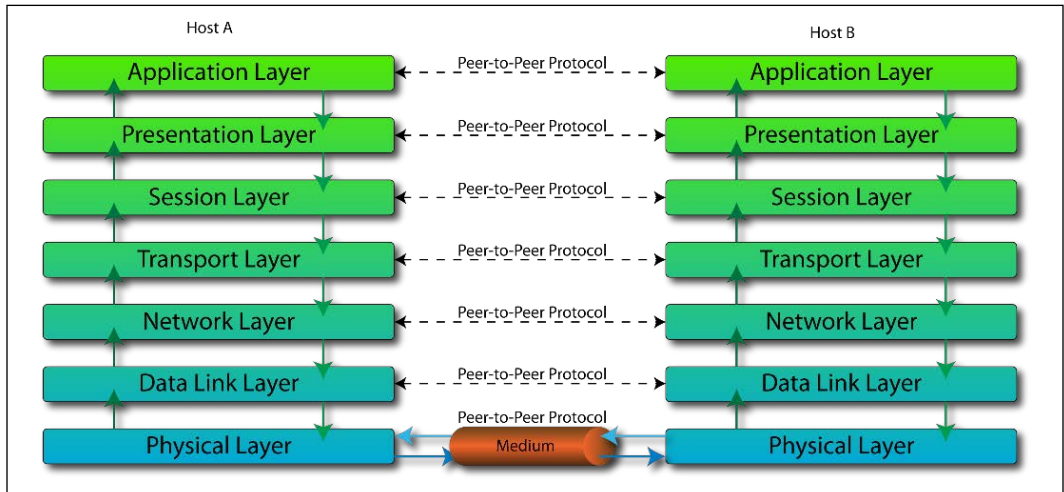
Host A

Host B

Application Layer

Peer-to-Peer Protocol

Application Layer

Presentation Layer

Peer-to-Peer Protocol

Presentation Layer

Session Layer

Peer-to-Peer Protocol

Session Layer

Transport Layer

Peer-to-Peer Protocol

Transport Layer

Network Layer

Peer-to-Peer Protocol

Network Layer

Data Link Layer

Peer-to-Peer Protocol

Data Link Layer

Physical Layer

Peer-to-Peer Protocol

Medium

Physical Layer